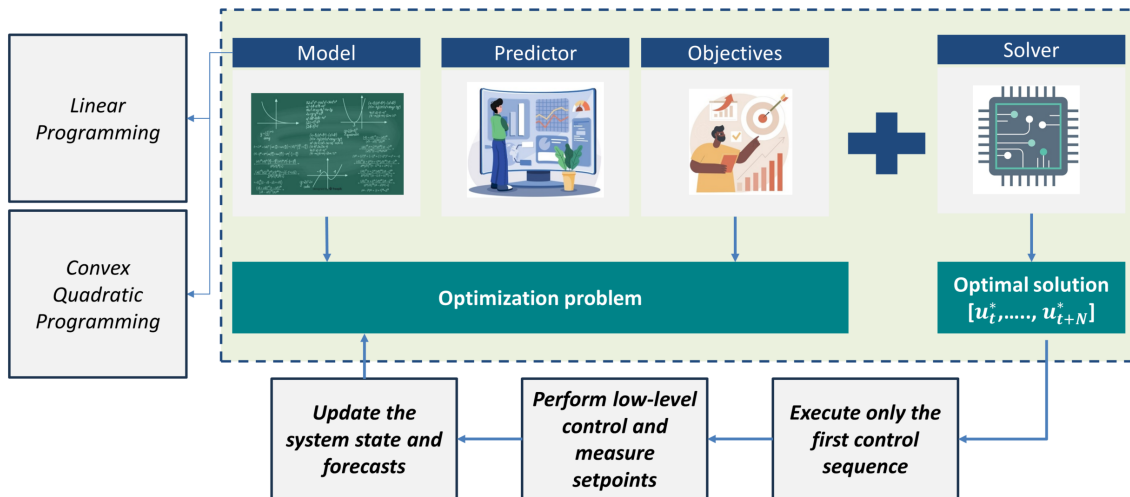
Linear Programming

Convex Quadratic Programming

Model

Predictor

Objectives

Solver

Optimization problem

Optimal solution $[u_t^*,\ldots., u_{t+N}^*]$

Update the system state and forecasts

Perform low-level control and measure setpoints

Execute only the first control sequence